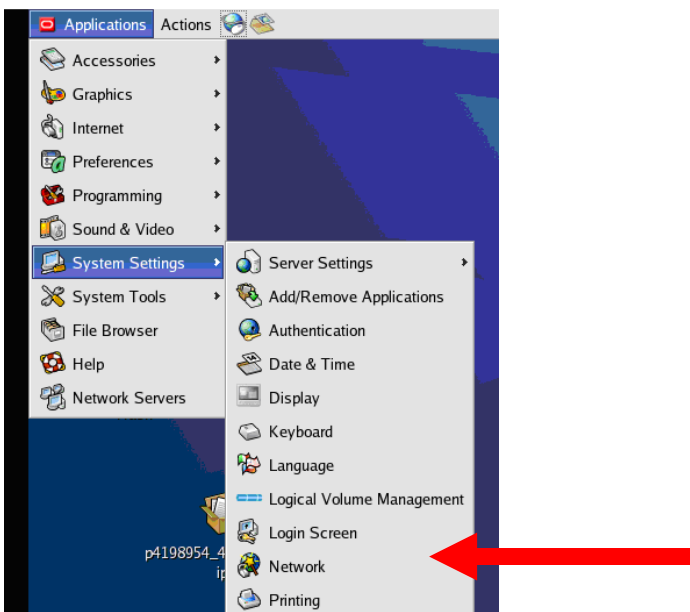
Applications Actions

Accessories
Graphics
Internet
Preferences
Programming
Sound & Video
System Settings
System Tools
File Browser
Help
Network Servers

Server Settings
Add/Remove Applications
Authentication
Date & Time
Display
Keyboard
Language
Logical Volume Management
Login Screen
Network
Printing

p4198954_4
ip